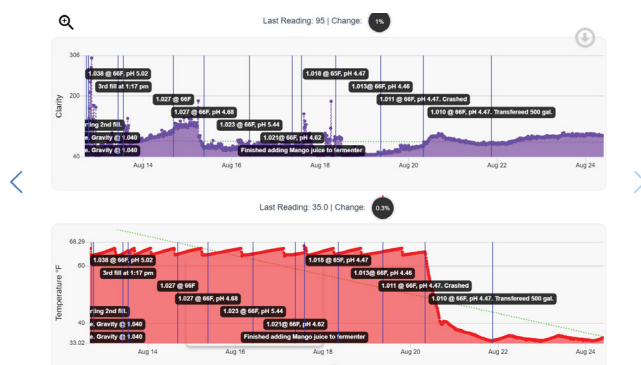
Last Reading: 95 | Change: 1%

306
200
40
Clarity
1.038 @ 66F, pH 5.02
3rd fill at 1:17 pm
1.027 @ 66F
1.027 @ 66F, pH 4.68
1.023 @ 66F, pH 5.44
1.021@ 66F, pH 4.62
1.018 @ 65F, pH 4.47
1.013@ 66F, pH 4.46
1.011 @ 66F, pH 4.47. Crashed
1.010 @ 66F, pH 4.47. Transfereed 500 gal.
ring 2nd fill.
e. Gravity @ 1.040
e. Gravity @ 1.040
Finished adding Mango juice to fermenter
Aug 14
Aug 16
Aug 18
Aug 20
Aug 22
Aug 24

Last Reading: 35.0 | Change: 0.3%

68.29
60
40
33.02
Temperature °F
1.038 @ 66F, pH 5.02
3rd fill at 1:17 pm
1.027 @ 66F
1.027 @ 66F, pH 4.68
1.023 @ 66F, pH 5.44
1.021@ 66F, pH 4.62
1.018 @ 65F, pH 4.47
1.013@ 66F, pH 4.46
1.011 @ 66F, pH 4.47. Crashed
1.010 @ 66F, pH 4.47. Transfereed 500 gal.
ring 2nd fill.
e. Gravity @ 1.040
e. Gravity @ 1.040
Finished adding Mango juice to fermenter
Aug 14
Aug 16
Aug 18
Aug 20
Aug 22
Aug 24